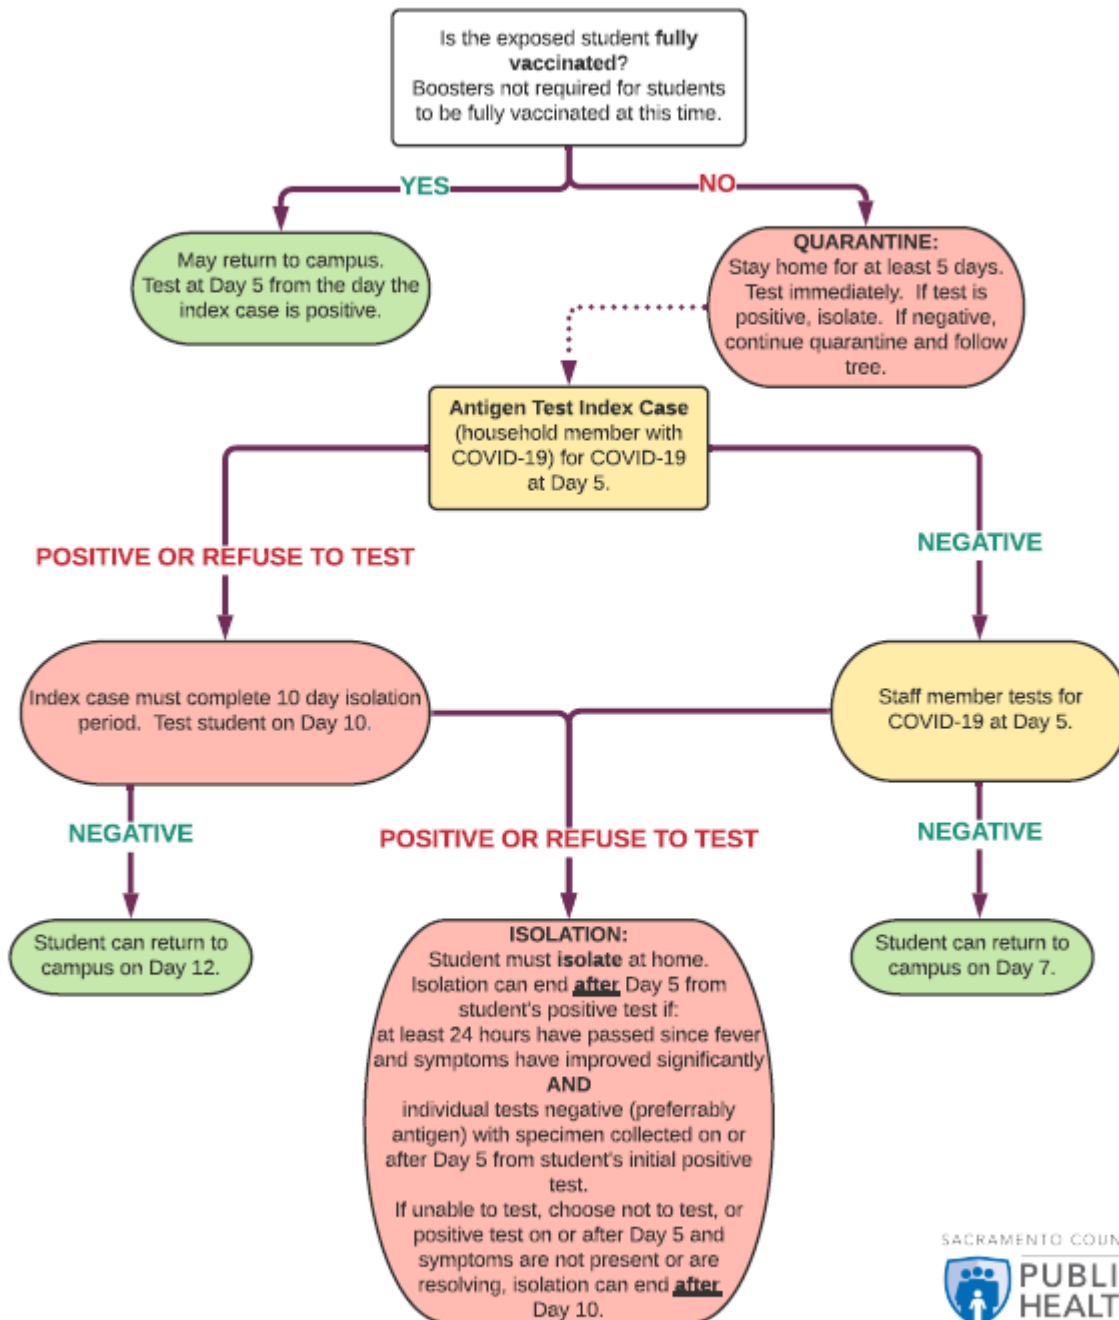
Is the exposed student **fully vaccinated**?
Boosters not required for students to be fully vaccinated at this time.

YES

NO

May return to campus. Test at Day 5 from the day the index case is positive.

QUARANTINE:
Stay home for at least 5 days. Test immediately. If test is positive, isolate. If negative, continue quarantine and follow tree.

Antigen Test Index Case (household member with COVID-19) for COVID-19 at Day 5.

POSITIVE OR REFUSE TO TEST

NEGATIVE

Index case must complete 10 day isolation period. Test student on Day 10.

Staff member tests for COVID-19 at Day 5.

NEGATIVE

POSITIVE OR REFUSE TO TEST

NEGATIVE

Student can return to campus on Day 12.

ISOLATION:
Student must **isolate** at home. Isolation can end **after** Day 5 from student's positive test if:
at least 24 hours have passed since fever and symptoms have improved significantly
AND
individual tests negative (preferrably antigen) with specimen collected on or after Day 5 from student's initial positive test.
If unable to test, choose not to test, or positive test on or after Day 5 and symptoms are not present or are resolving, isolation can end **after** Day 10.

Student can return to campus on Day 7.

SACRAMENTO COUN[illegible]
PUBLI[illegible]
HEALT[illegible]